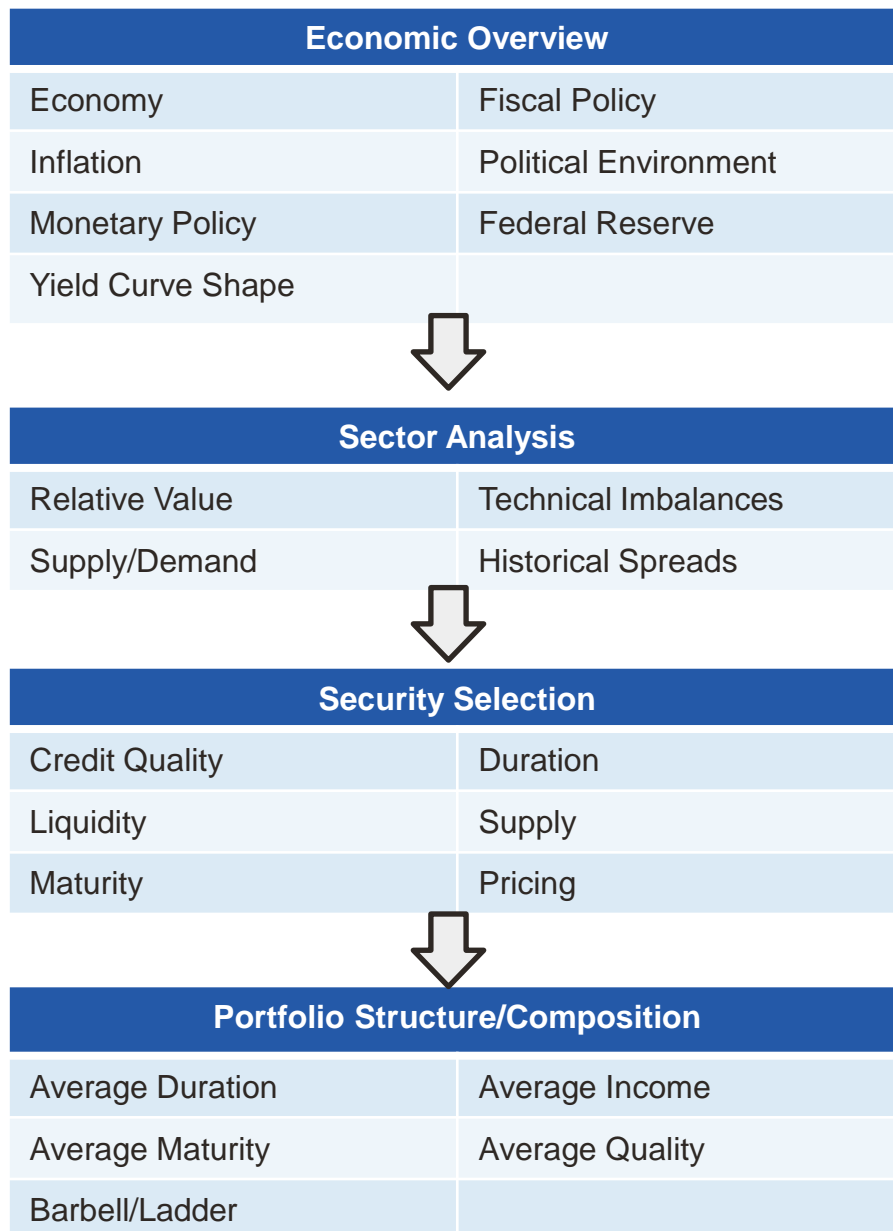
| Economic Overview | |
|---|---|
| Economy | Fiscal Policy |
| Inflation | Political Environment |
| Monetary Policy | Federal Reserve |
| Yield Curve Shape | |

| Sector Analysis | |
|---|---|
| Relative Value | Technical Imbalances |
| Supply/Demand | Historical Spreads |

| Security Selection | |
|---|---|
| Credit Quality | Duration |
| Liquidity | Supply |
| Maturity | Pricing |

| Portfolio Structure/Composition | |
|---|---|
| Average Duration | Average Income |
| Average Maturity | Average Quality |
| Barbell/Ladder | |